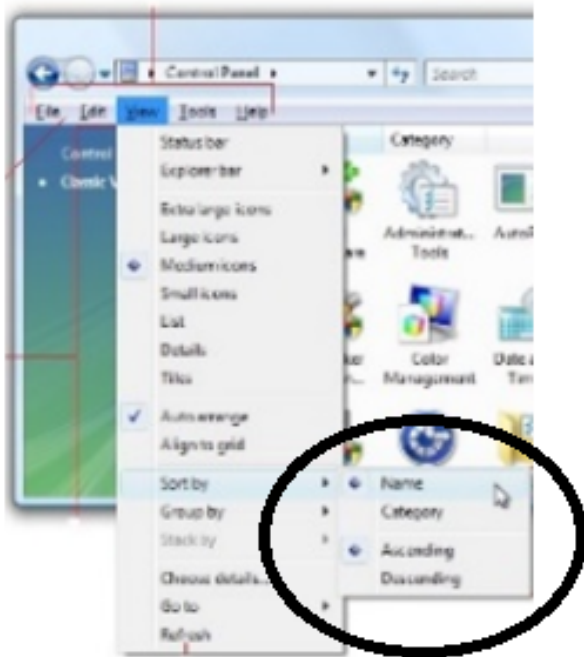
Control Panel
Search
File Edit View Tools Help
Control
Classic V
Status bar
Explorer bar
Extra large icons
Large icons
Medium icons
Small icons
List
Details
Tiles
Auto arrange
Align to grid
Sort by
Group by
Stack by
Choose details...
Go to
Refresh
Category
Administrat... Tools
AutoP
Color Management
Date a... Tim
Name
Category
Ascending
Descending